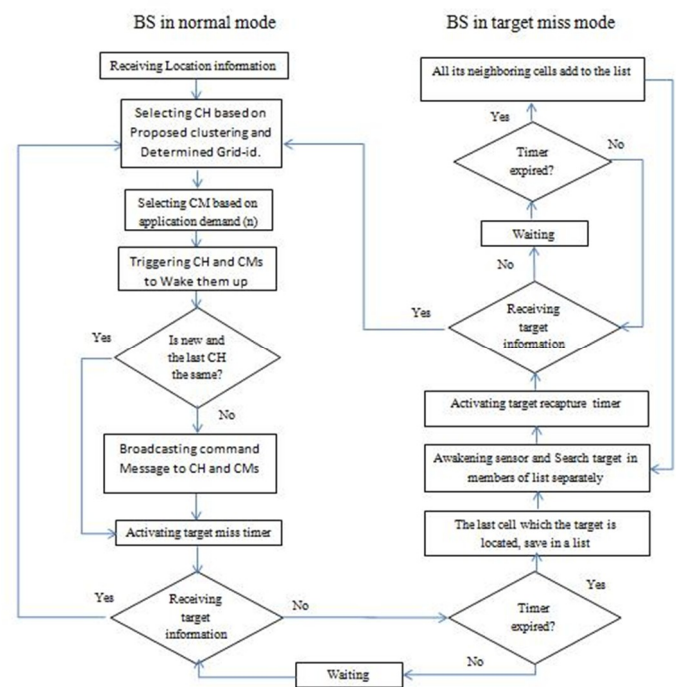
BS in normal mode

Receiving Location information

Selecting CH based on Proposed clustering and Determined Grid-id.

Selecting CM based on application demand (n)

Triggering CH and CMs to Wake them up

Yes

Is new and the last CH the same?

No

Broadcasting command Message to CH and CMs

Activating target miss timer

Yes

Receiving target information

No

Waiting

No

BS in target miss mode

All its neighboring cells add to the list

Yes

Timer expired?

No

Waiting

No

Yes

Receiving target information

Activating target recapture timer

Awakening sensor and Search target in members of list separately

The last cell which the target is located, save in a list

Yes

Timer expired?